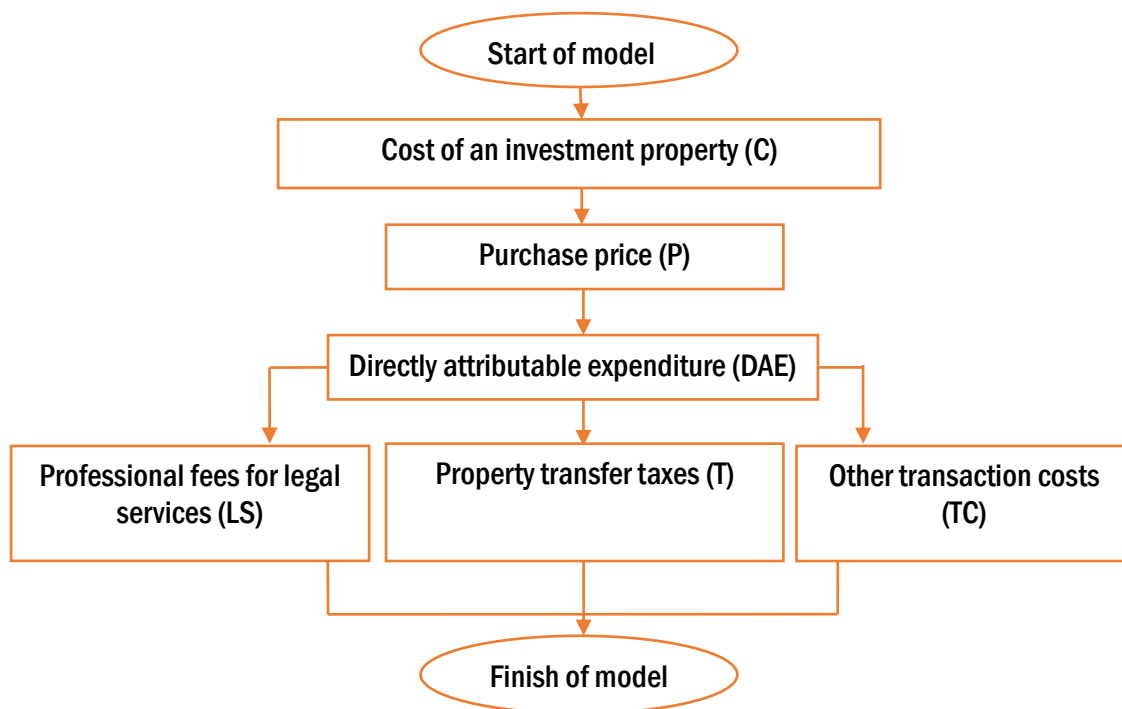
Start of model

Cost of an investment property (C)

Purchase price (P)

Directly attributable expenditure (DAE)

Professional fees for legal services (LS)

Property transfer taxes (T)

Other transaction costs (TC)

Finish of model